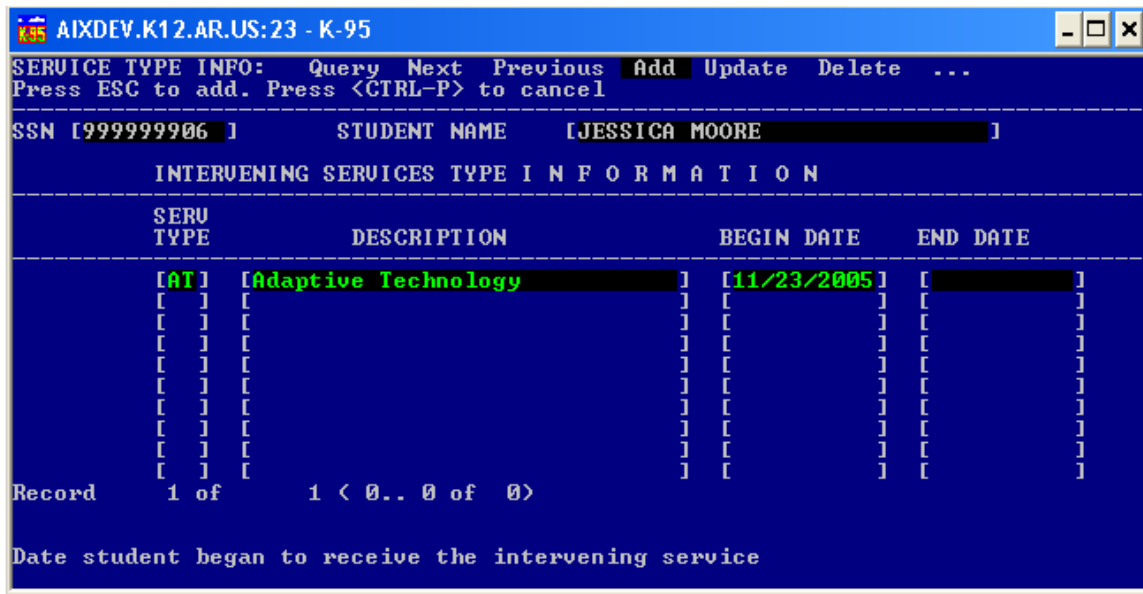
K95 AIXDEV.K12.AR.US:23 - K-95

SERVICE TYPE INFO: Query Next Previous Add Update Delete ...
Press ESC to add. Press <CTRL-P> to cancel

SSN [999999906 ] STUDENT NAME [JESSICA MOORE ]

INTERVENING SERVICES TYPE I N F O R M A T I O N

| SERV TYPE | DESCRIPTION | BEGIN DATE | END DATE |
|---|---|---|---|
| [AT] | [Adaptive Technology ] | [11/23/2005] | [ ] |
| [ ] | [ ] | [ ] | [ ] |
| [ ] | [ ] | [ ] | [ ] |
| [ ] | [ ] | [ ] | [ ] |
| [ ] | [ ] | [ ] | [ ] |
| [ ] | [ ] | [ ] | [ ] |
| [ ] | [ ] | [ ] | [ ] |
| [ ] | [ ] | [ ] | [ ] |
| [ ] | [ ] | [ ] | [ ] |
| [ ] | [ ] | [ ] | [ ] |

Record 1 of 1 ( 0.. 0 of 0)

Date student began to receive the intervening service